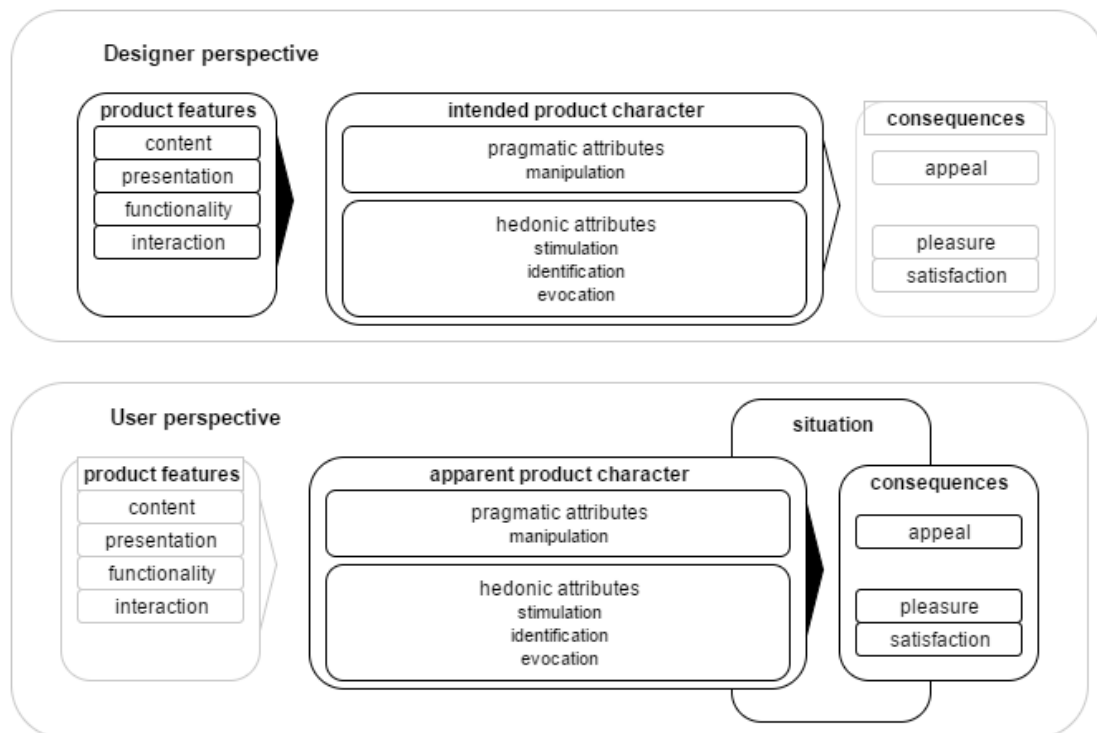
Designer perspective

product features
content
presentation
functionality
interaction

intended product character
pragmatic attributes
manipulation

hedonic attributes
stimulation
identification
evocation

consequences
appeal
pleasure
satisfaction

User perspective

situation

product features
content
presentation
functionality
interaction

apparent product character
pragmatic attributes
manipulation

hedonic attributes
stimulation
identification
evocation

consequences
appeal
pleasure
satisfaction